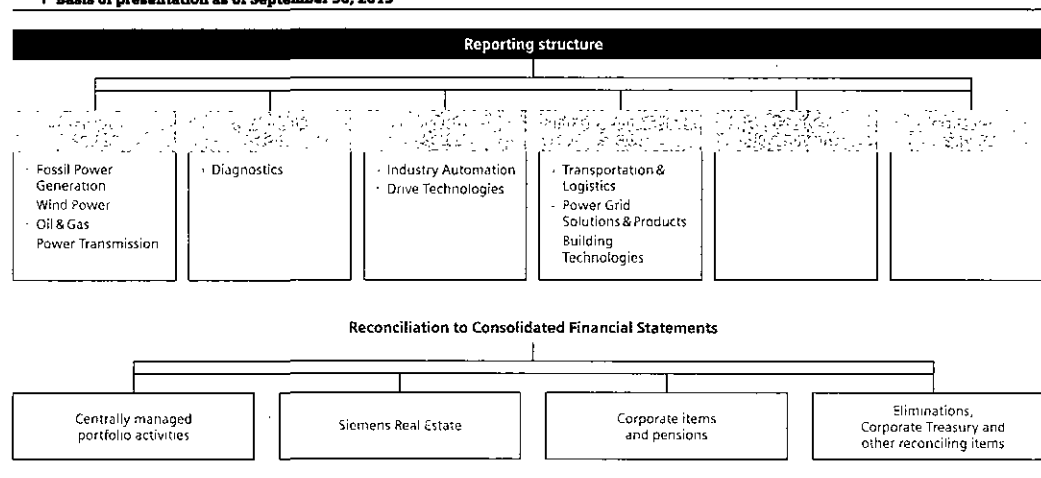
Basis of presentation as of September 30, 2013

Reporting structure

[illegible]

· Fossil Power Generation
· Wind Power
· Oil & Gas
· Power Transmission

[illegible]

· Diagnostics

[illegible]

· Industry Automation
· Drive Technologies

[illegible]

· Transportation & Logistics
· Power Grid Solutions & Products
· Building Technologies

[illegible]

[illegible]

Reconciliation to Consolidated Financial Statements

Centrally managed portfolio activities

Siemens Real Estate

Corporate items and pensions

Eliminations, Corporate Treasury and other reconciling items